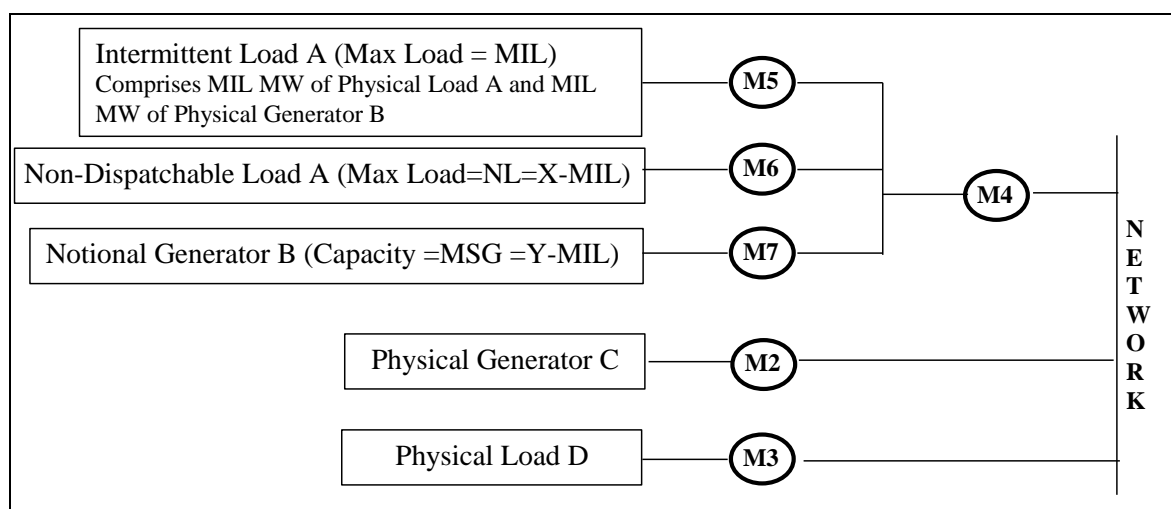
Intermittent Load A (Max Load = MIL)
Comprises MIL MW of Physical Load A and MIL MW of Physical Generator B

M5

Non-Dispatchable Load A (Max Load=NL=X-MIL)

M6

M4

Notional Generator B (Capacity =MSG =Y-MIL)

M7

Physical Generator C

M2

Physical Load D

M3

NETWORK